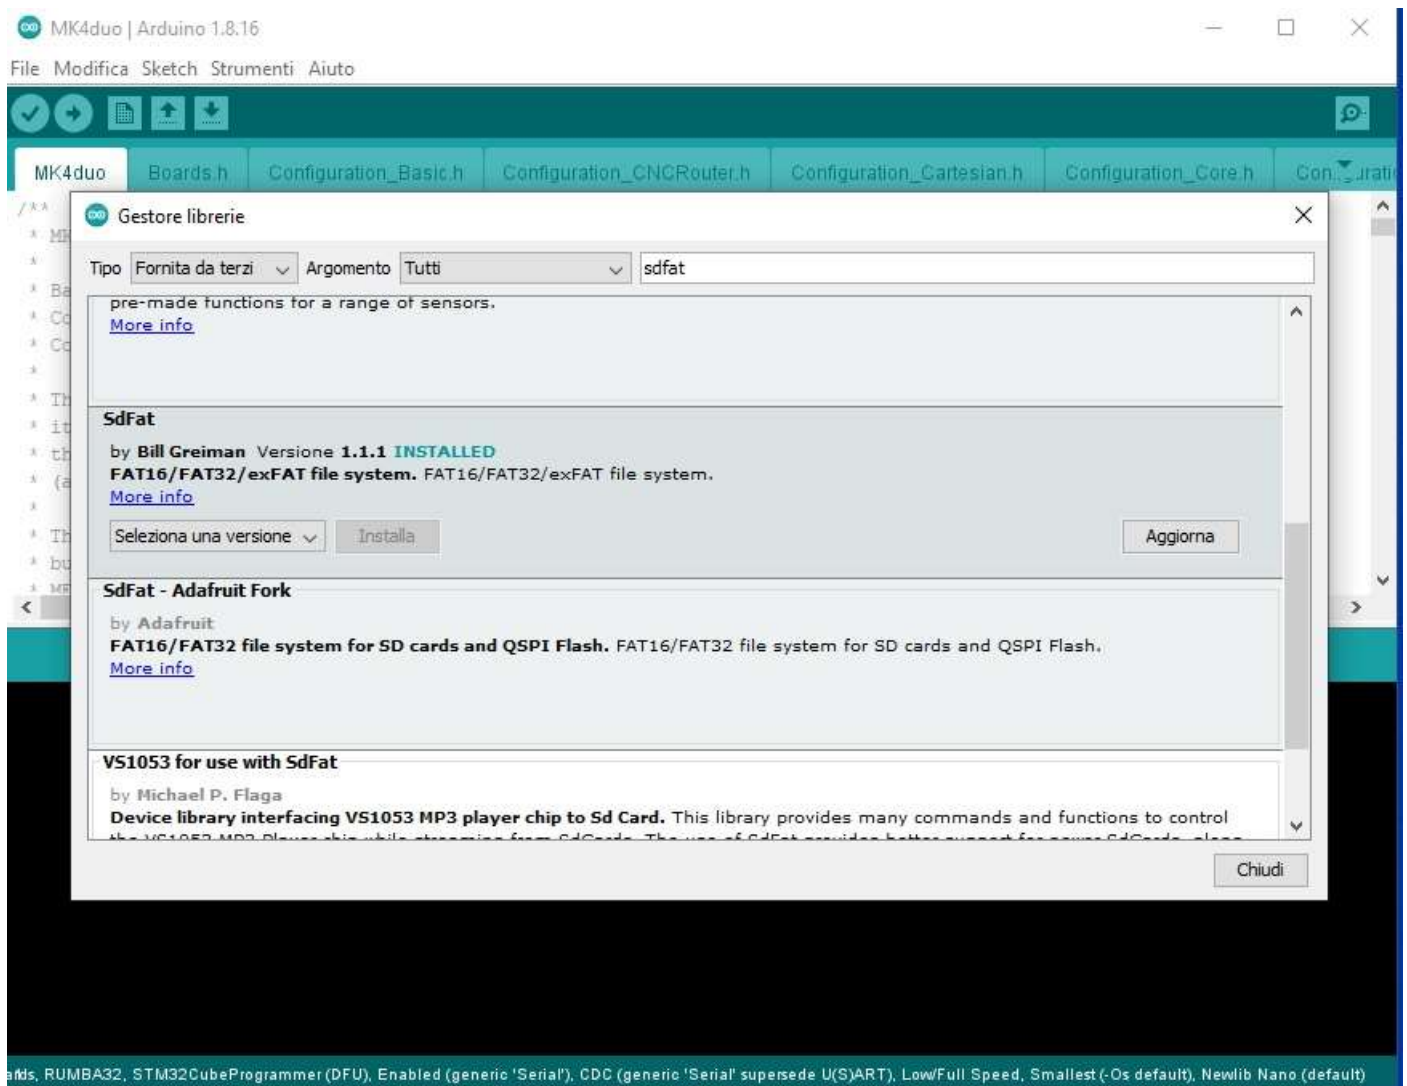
MK4duo | Arduino 1.8.16

File Modifica Sketch Strumenti Aiuto

MK4duo Boards.h Configuration_Basic.h Configuration_CNCRouter.h Configuration_Cartesian.h Configuration_Core.h Con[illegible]

Gestore librerie

Tipo Fornita da terzi Argomento Tutti sdfat

pre-made functions for a range of sensors.
More info

SdFat
by Bill Greiman Versione 1.1.1 INSTALLED
FAT16/FAT32/exFAT file system. FAT16/FAT32/exFAT file system.
More info

Seleziona una versione Installa Aggiorna

SdFat - Adafruit Fork
by Adafruit
FAT16/FAT32 file system for SD cards and QSPI Flash. FAT16/FAT32 file system for SD cards and QSPI Flash.
More info

VS1053 for use with SdFat
by Michael P. Flaga
Device library interfacing VS1053 MP3 player chip to Sd Card. This library provides many commands and functions to control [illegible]

Chiudi

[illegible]ds, RUMBA32, STM32CubeProgrammer (DFU), Enabled (generic 'Serial'), CDC (generic 'Serial' supersede U(S)ART), Low/Full Speed, Smallest (-Os default), Newlib Nano (default)